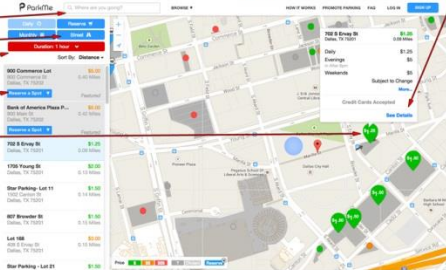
ParkMe

Where are you going?

BROWSE

HOW IT WORKS

PROMOTE PARKING

FAQ

LOG IN

SIGN UP

Daily

Reserve

Monthly

Street

Duration: 1 hour

Sort By: Distance

900 Commerce Lot
Dallas, TX

$5.00

Featured

Reserve a Spot

Bank of America Plaza P...
Dallas, TX

$8.00

Featured

Reserve a Spot

702 S Ervay St
Dallas, TX 75201

$1.25

1700 Young St
Dallas, TX 75201

$4.00

Star Parking - Lot 11
1302 Canton St
Dallas, TX

$5.00

807 Browder St
Dallas, TX 75201

$5.00

Lot 188
Dallas, TX 75201

$3.00

Star Parking - Lot 21

$5.00

Price

Reserve

702 S Ervay St
Dallas, TX 75201

Daily $1.25

Evenings $1.25

Weekends $5

Subject to Change

Credit Cards Accepted

See Details

$1.25

$4

$5

$3

$5